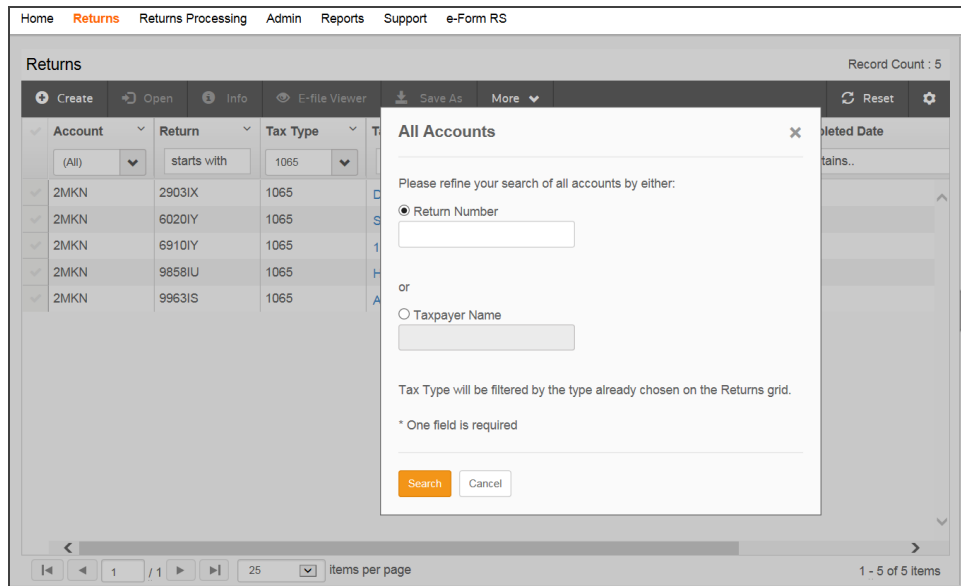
Home Returns Returns Processing Admin Reports Support e-Form RS

Returns

Record Count : 5

Create Open Info E-file Viewer Save As More Reset

| Account | Return | Tax Type | T | pleted Date |
|---|---|---|---|---|
| (All) | starts with | 1065 | | tains.. |
| 2MKN | 2903IX | 1065 | D | |
| 2MKN | 6020IY | 1065 | S | |
| 2MKN | 6910IY | 1065 | 1 | |
| 2MKN | 9858IU | 1065 | H | |
| 2MKN | 9963IS | 1065 | A | |

All Accounts

Please refine your search of all accounts by either:

Return Number

or

Taxpayer Name

Tax Type will be filtered by the type already chosen on the Returns grid.

* One field is required

Search Cancel

1 /1 25 items per page

1 - 5 of 5 items